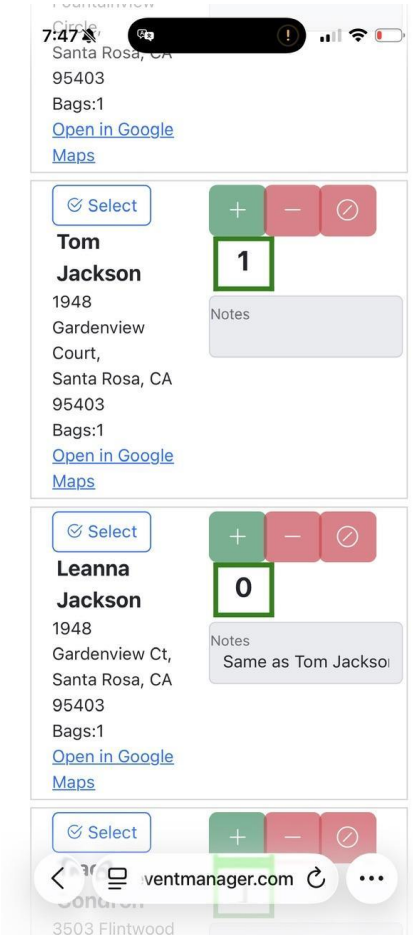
7:47

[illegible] Circle
Santa Rosa, CA
95403
Bags:1
Open in Google Maps

Select
Tom Jackson
1948 Gardenview Court,
Santa Rosa, CA
95403
Bags:1
Open in Google Maps

+ − ⊘
1
Notes

Select
Leanna Jackson
1948 Gardenview Ct,
Santa Rosa, CA
95403
Bags:1
Open in Google Maps

+ − ⊘
0
Notes
Same as Tom Jackso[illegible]

Select
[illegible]
3503 Flintwood

+ − ⊘

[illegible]ventmanager.com